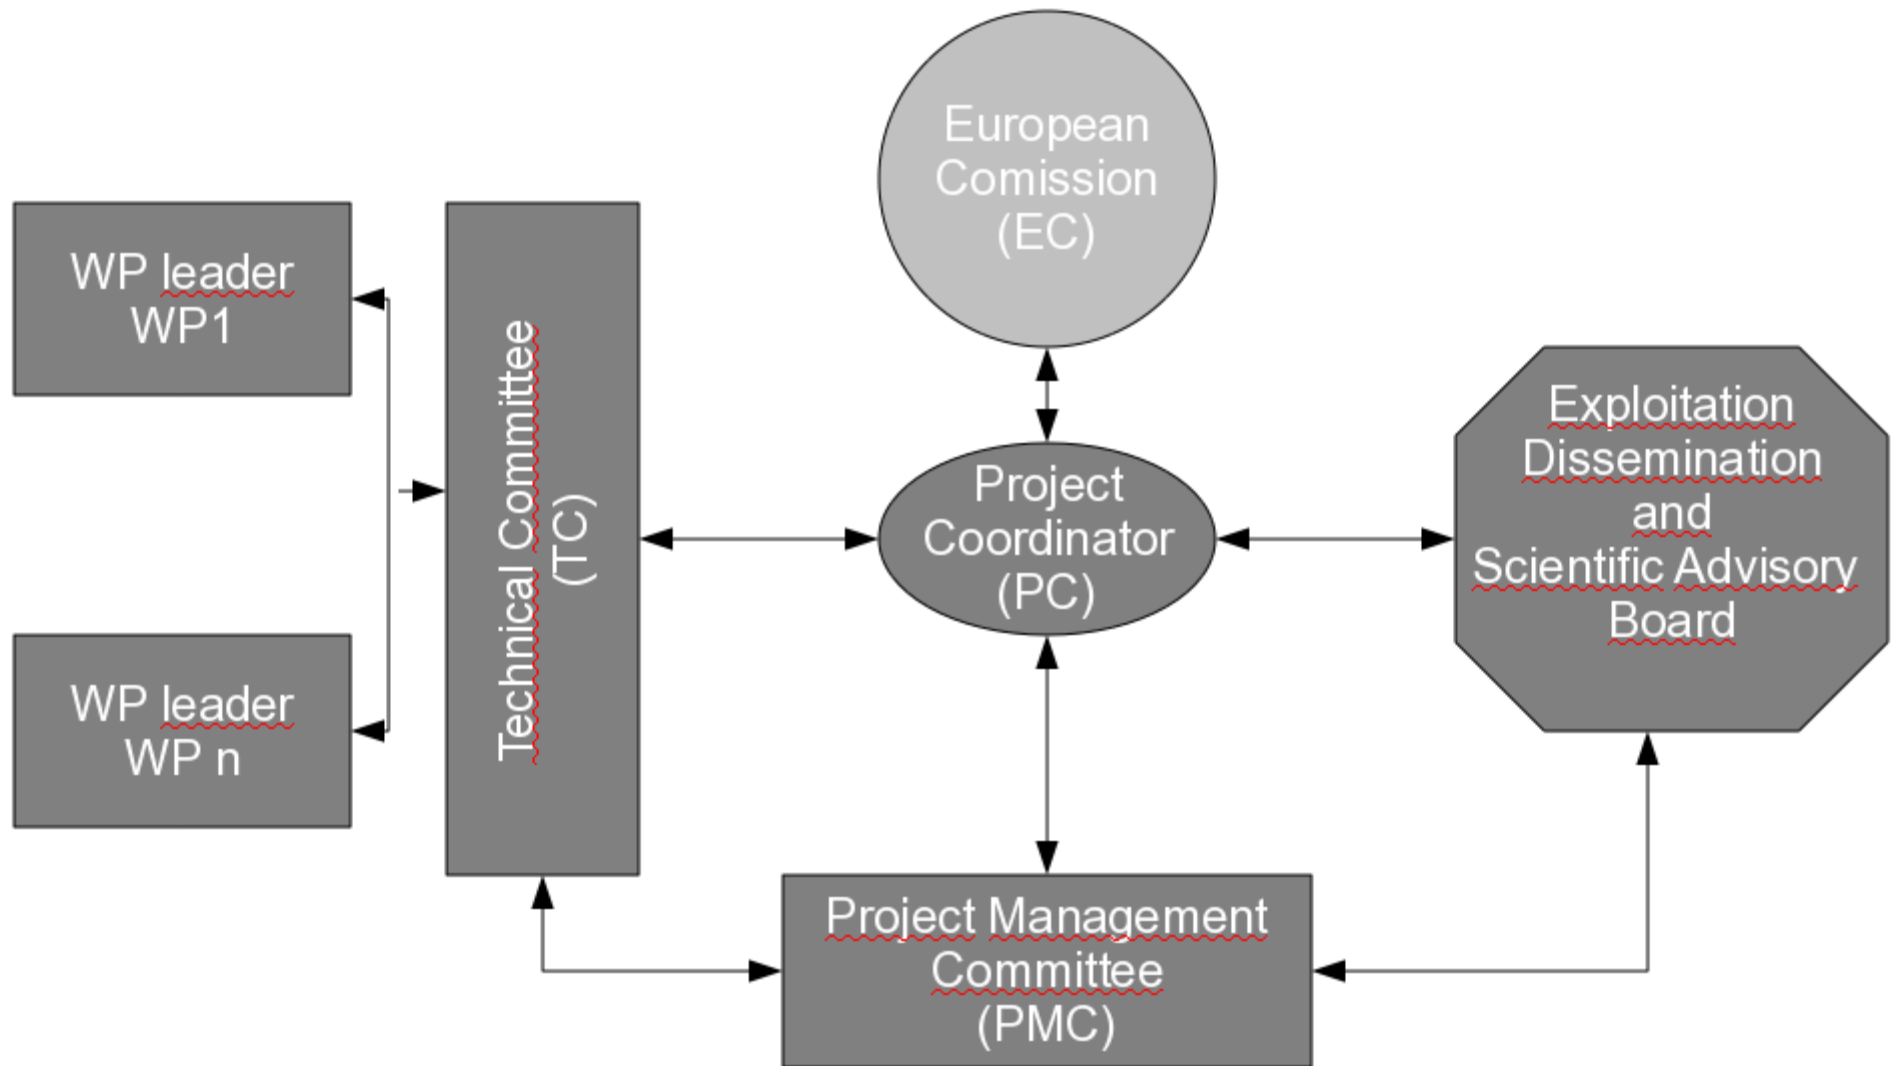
European Comission (EC)

WP leader WP1

WP leader WP n

Technical Committee (TC)

Project Coordinator (PC)

Exploitation Dissemination and Scientific Advisory Board

Project Management Committee (PMC)